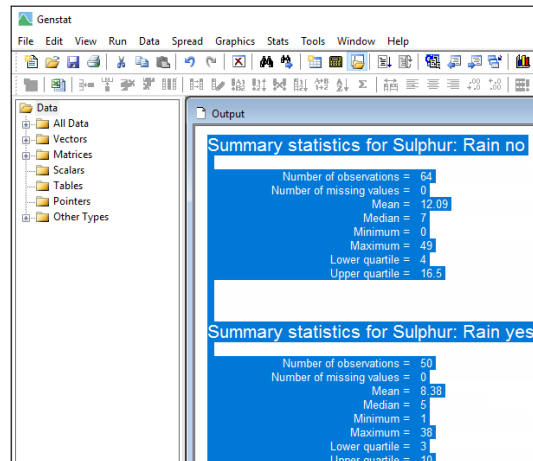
Genstat

File Edit View Run Data Spread Graphics Stats Tools Window Help

Data
All Data
Vectors
Matrices
Scalars
Tables
Pointers
Other Types

Output

Summary statistics for Sulphur: Rain no

Number of observations = 64
Number of missing values = 0
Mean = 12.09
Median = 7
Minimum = 0
Maximum = 49
Lower quartile = 4
Upper quartile = 16.5

Summary statistics for Sulphur: Rain yes

Number of observations = 50
Number of missing values = 0
Mean = 8.38
Median = 5
Minimum = 1
Maximum = 38
Lower quartile = 3
Upper quartile = 10